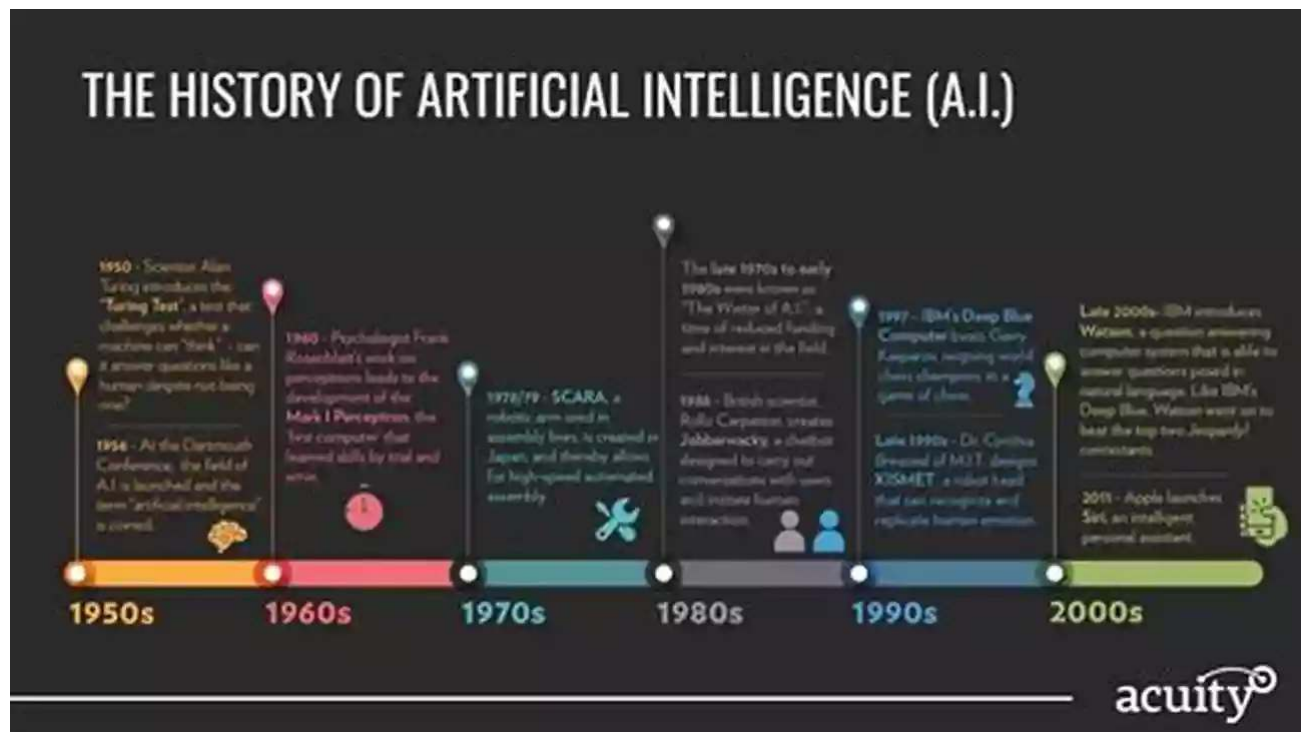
THE HISTORY OF ARTIFICIAL INTELLIGENCE (A.I.)

1950 - Scientist Alan Turing introduces the "Turing Test", a test that challenges whether a machine can "think" - can it answer questions like a human despite not being one?

1956 - At the Dartmouth Conference, the field of A.I. is launched and the term "artificial intelligence" is coined.

1960 - Psychologist Frank Rosenblatt's work on perceptrons leads to the development of the Mark I Perceptron, the first computer that learned skills by trial and error.

1978/79 - SCARA, a robotic arm used in assembly lines, is created in Japan, and thereby allows for high-speed automated assembly.

The late 1970s to early 1980s were known as "The Winter of A.I.", a time of reduced funding and interest in the field.

1988 - British scientist Rollo Carpenter creates Jabberwacky, a chatbot designed to carry out conversations with users and imitate human interaction.

1997 - IBM's Deep Blue Computer beats Garry Kasparov, reigning world chess champion, in a game of chess.

Late 1990s - Dr. Cynthia Breazeal of M.I.T. designs XISMET, a robot head that can recognize and replicate human emotion.

Late 2000s - IBM introduces Watson, a question answering computer system that is able to answer questions posed in natural language. Like IBM's Deep Blue, Watson went on to beat the top two Jeopardy! contestants.

2011 - Apple launches Siri, an intelligent personal assistant.

1950s 1960s 1970s 1980s 1990s 2000s

acuity